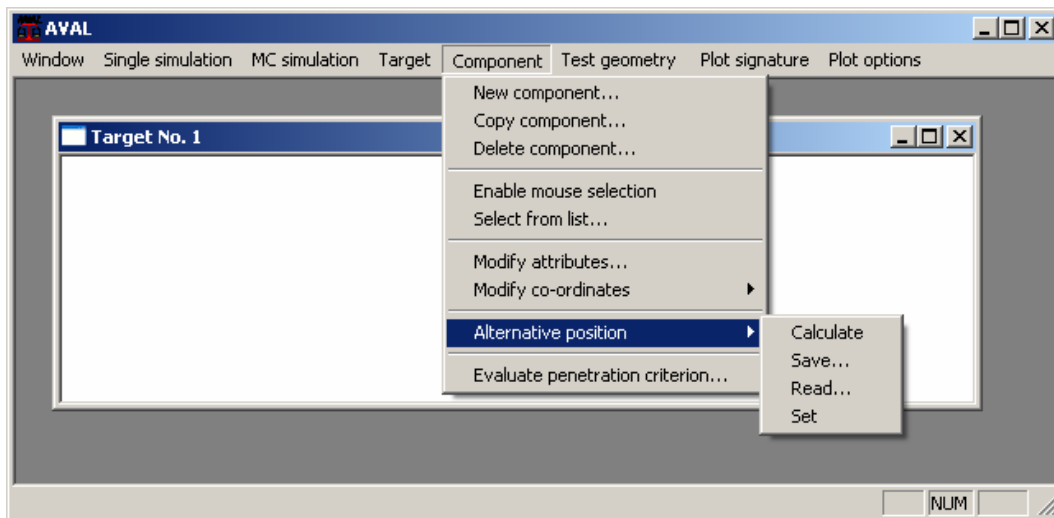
AVAL

Window Single simulation MC simulation Target Component Test geometry Plot signature Plot options

Target No. 1

New component...
Copy component...
Delete component...

Enable mouse selection
Select from list...

Modify attributes...
Modify co-ordinates

Alternative position

Evaluate penetration criterion...

Calculate
Save...
Read...
Set

NUM